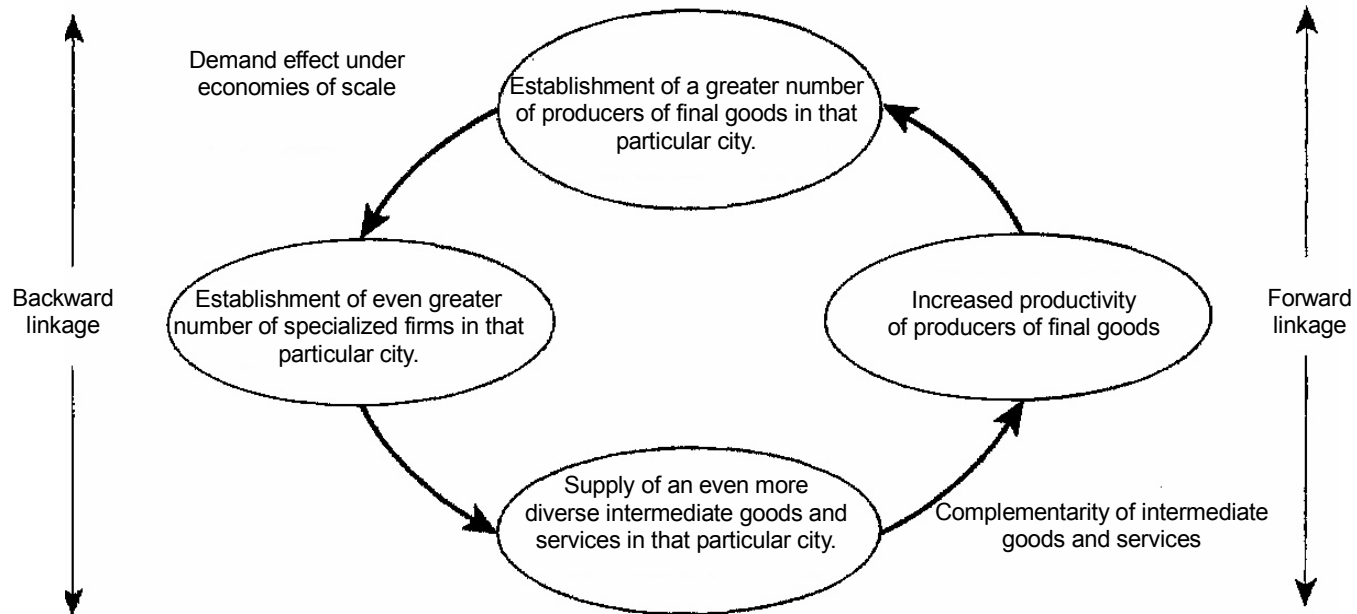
Demand effect under economies of scale

Establishment of a greater number of producers of final goods in that particular city.

Backward linkage

Establishment of even greater number of specialized firms in that particular city.

Increased productivity of producers of final goods

Forward linkage

Supply of an even more diverse intermediate goods and services in that particular city.

Complementarity of intermediate goods and services